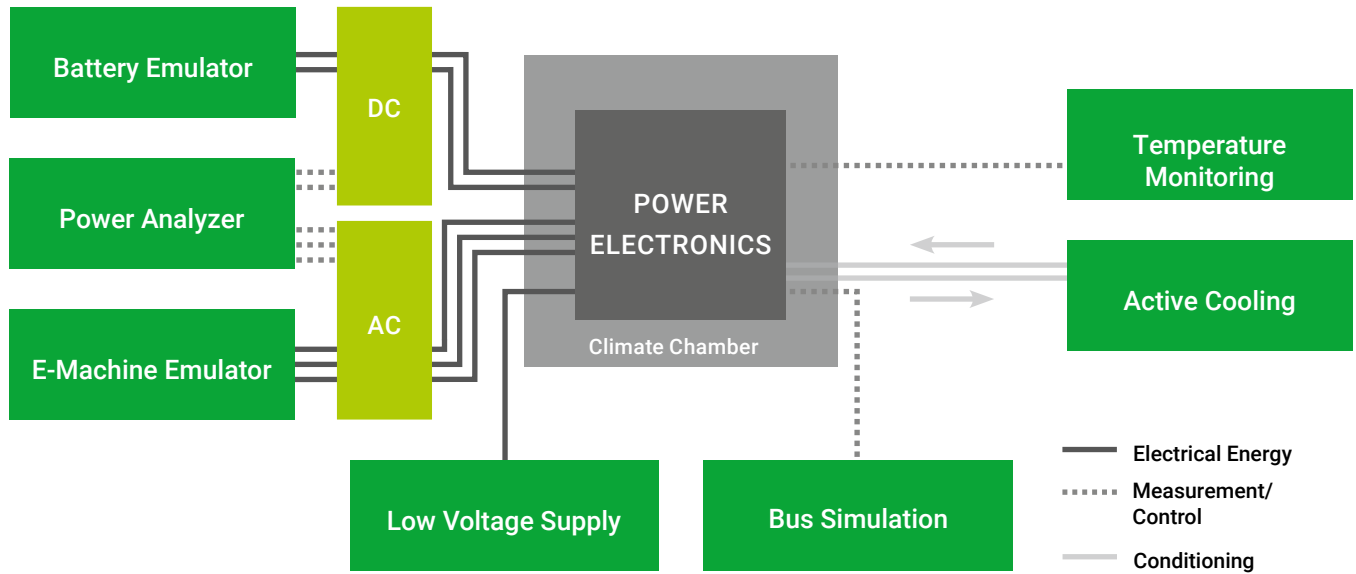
Battery Emulator

DC

Power Analyzer

AC

E-Machine Emulator

POWER ELECTRONICS

Climate Chamber

Temperature Monitoring

Active Cooling

Low Voltage Supply

Bus Simulation

Electrical Energy

Measurement/ Control

Conditioning